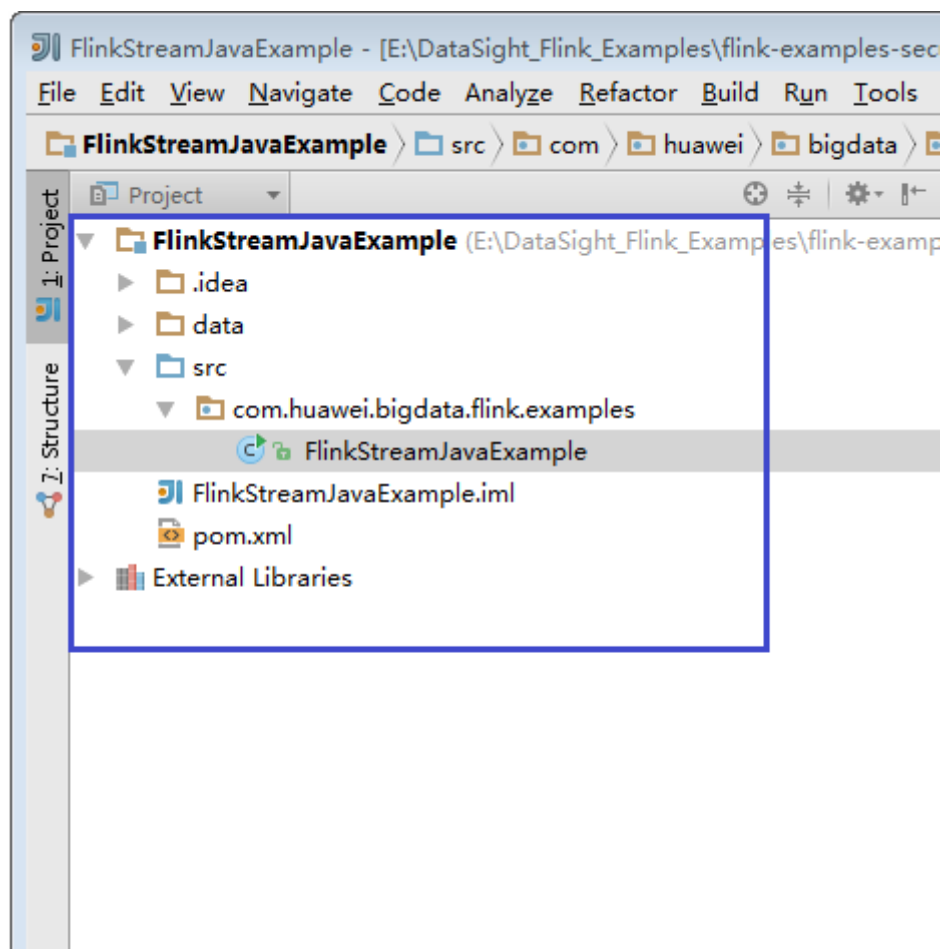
FlinkStreamJavaExample - [E:\DataSight_Flink_Examples\flink-examples-sec

File Edit View Navigate Code Analyze Refactor Build Run Tools

FlinkStreamJavaExample 〉 src 〉 com 〉 huawei 〉 bigdata 〉

1: Project

7: Structure

Project

FlinkStreamJavaExample (E:\DataSight_Flink_Examples\flink-examp

.idea

data

src

com.huawei.bigdata.flink.examples

FlinkStreamJavaExample

FlinkStreamJavaExample.iml

pom.xml

External Libraries